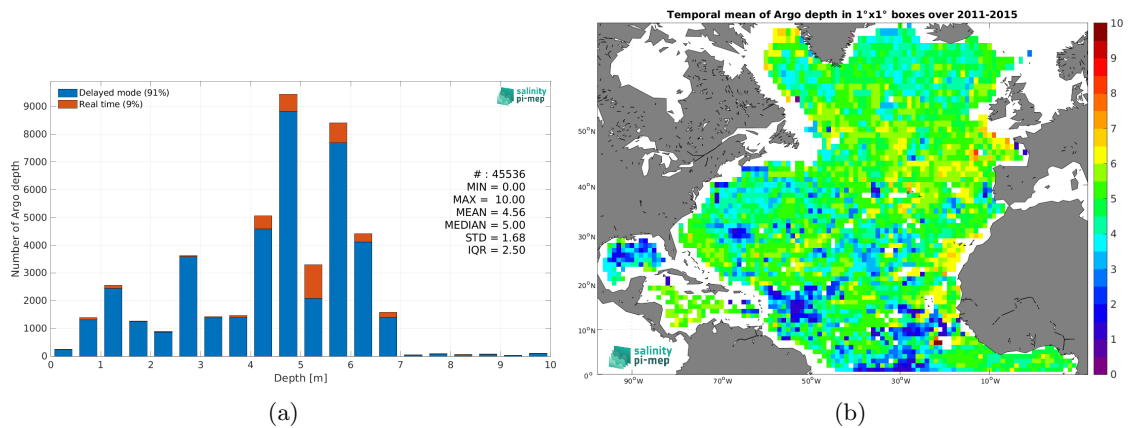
Delayed mode (91%)
Real time (9%)

salinity pi-mep

Number of Argo depth

9000
8000
7000
6000
5000
4000
3000
2000
1000
0

# : 45536
MIN = 0.00
MAX = 10.00
MEAN = 4.56
MEDIAN = 5.00
STD = 1.68
IQR = 2.50

0 1 2 3 4 5 6 7 8 9 10
Depth [m]

(a)

Temporal mean of Argo depth in 1°x1° boxes over 2011-2015

50°N
40°N
30°N
20°N
10°N
0°

90°W 70°W 50°W 30°W 10°W

salinity pi-mep

10
9
8
7
6
5
4
3
2
1
0

(b)